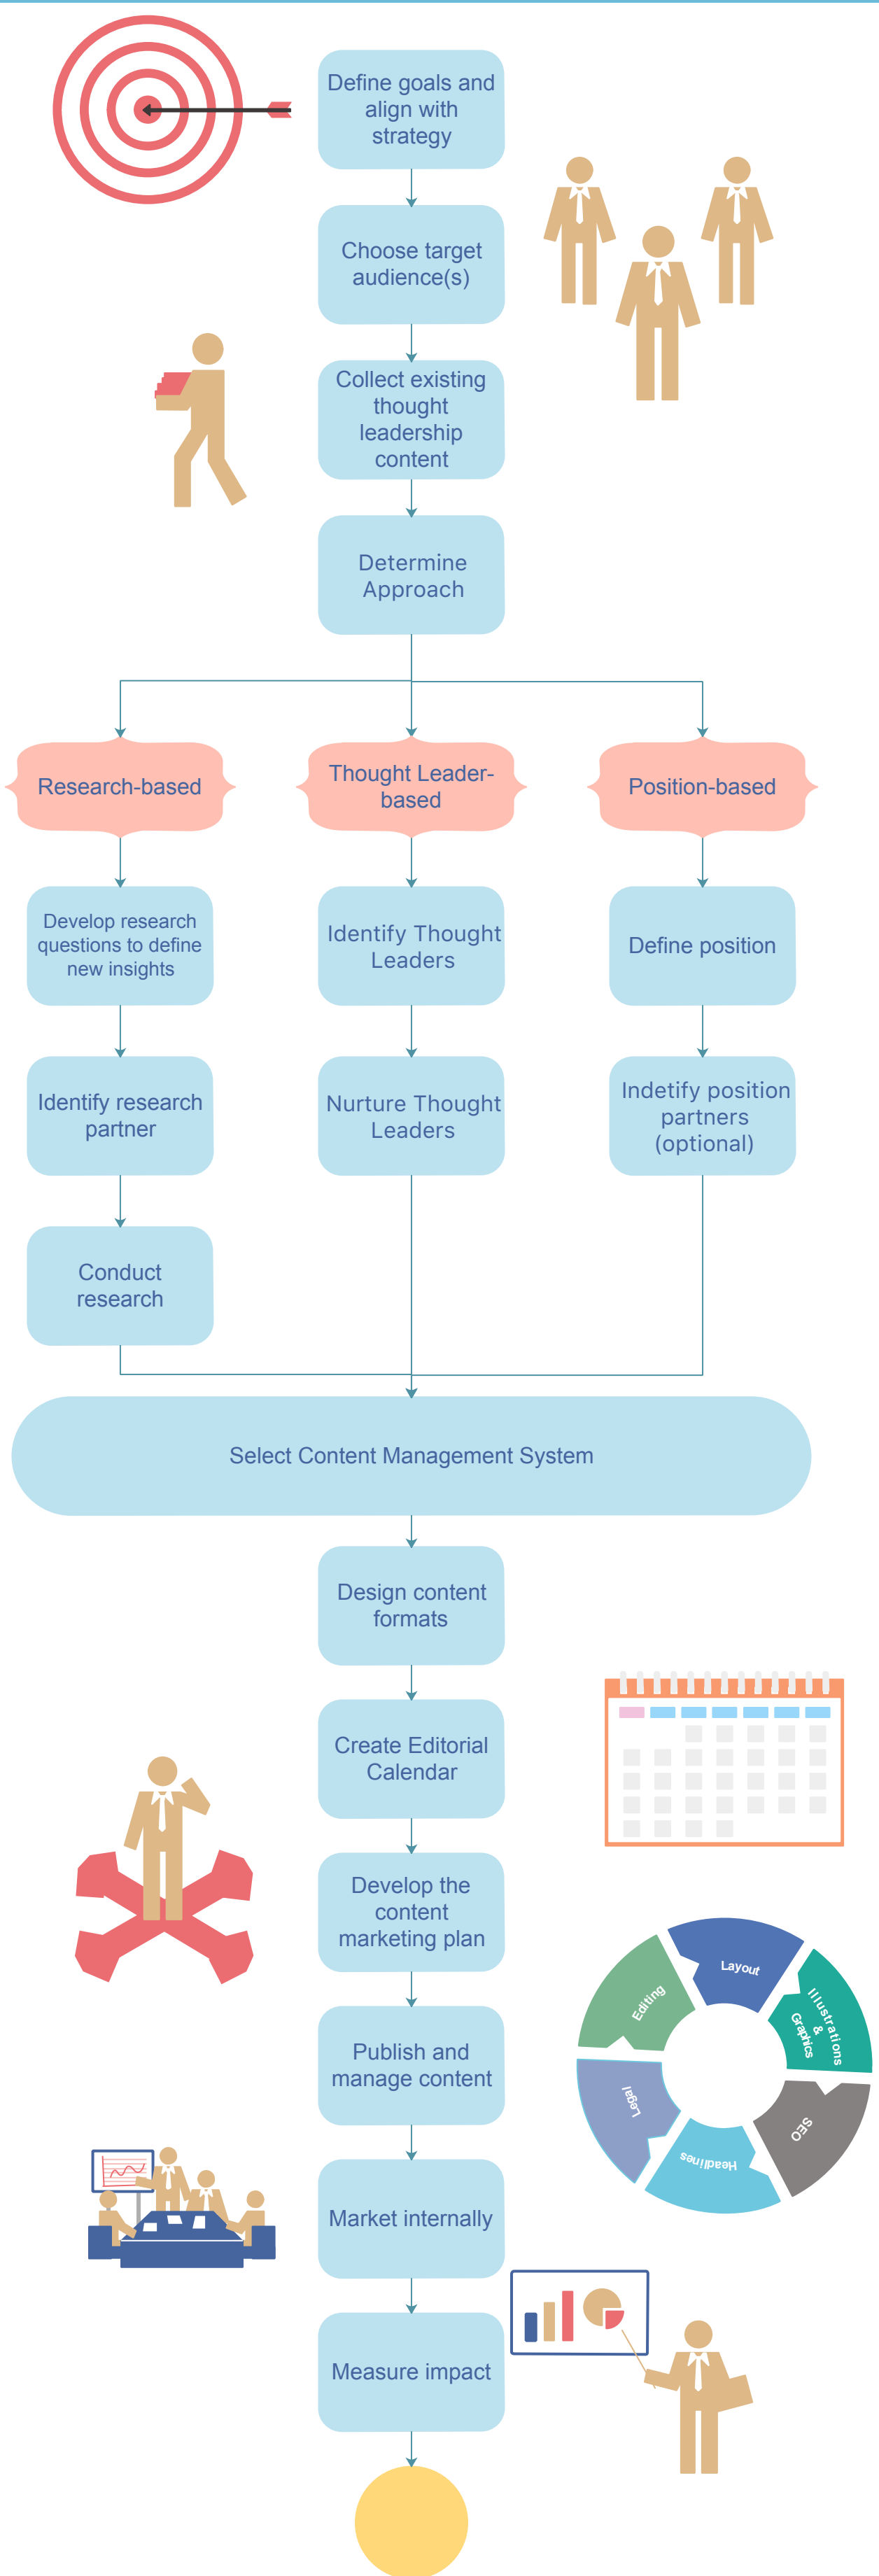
Define goals and align with strategy

Choose target audience(s)

Collect existing thought leadership content

Determine Approach

Research-based

Thought Leader-based

Position-based

Develop research questions to define new insights

Identify Thought Leaders

Define position

Identify research partner

Nurture Thought Leaders

Indetify position partners (optional)

Conduct research

Select Content Management System

Design content formats

Create Editorial Calendar

Develop the content marketing plan

Publish and manage content

Market internally

Measure impact

Layout

Illustrations & Graphics

SEO

Headlines

Legal

Editing